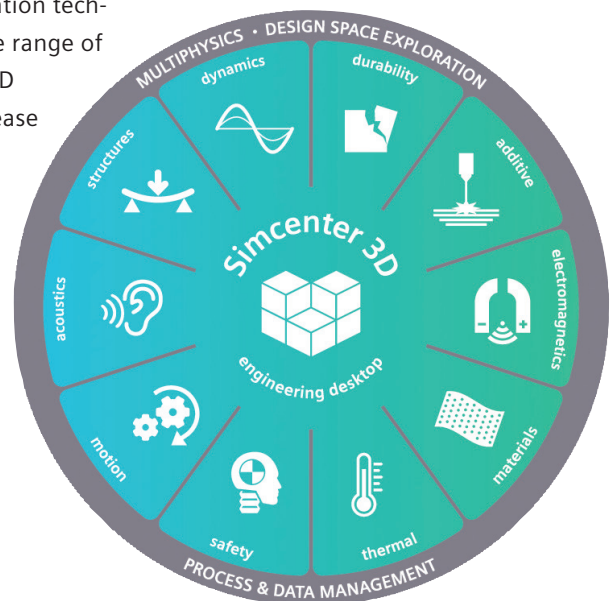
ation tech-
e range of
D
ease

MULTIPHYSICS • DESIGN SPACE EXPLORATION

dynamics

durability

additive

electromagnetics

materials

thermal

safety

motion

acoustics

structures

Simcenter 3D

engineering desktop

PROCESS & DATA MANAGEMENT